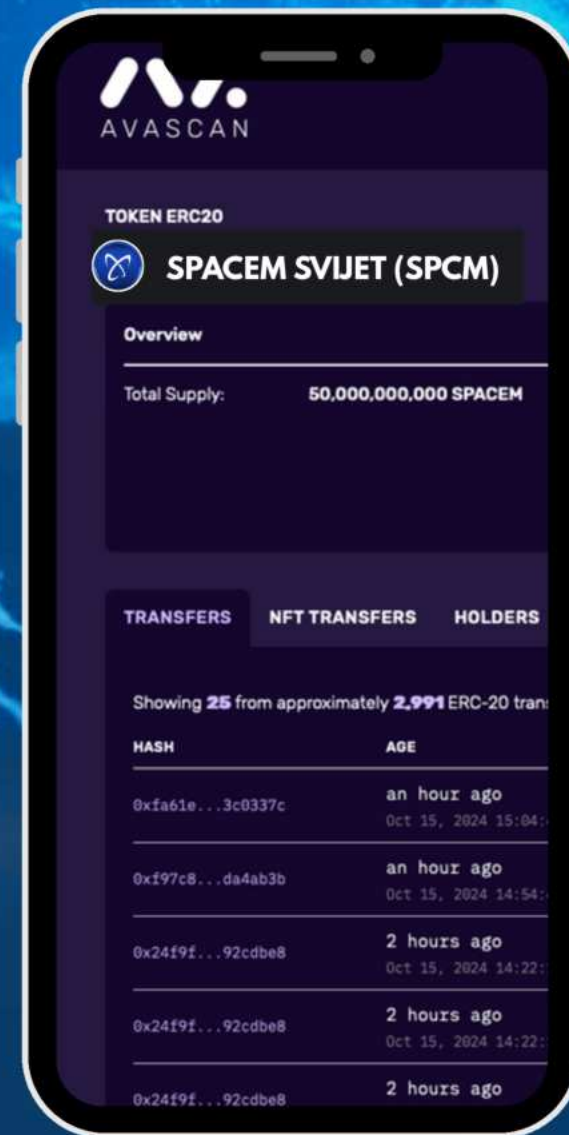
AVASCAN

TOKEN ERC20

SPACEM SVIJET (SPCM)

Overview

Total Supply: 50,000,000,000 SPACEM

TRANSFERS NFT TRANSFERS HOLDERS

Showing 25 from approximately 2,991 ERC-20 tran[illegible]

| HASH | AGE |
|---|---|
| 0xfa61e...3c0337c | an hour ago Oct 15, 2024 15:04:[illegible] |
| 0xf97c8...da4ab3b | an hour ago Oct 15, 2024 14:54:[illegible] |
| 0x24f9f...92cdbe8 | 2 hours ago Oct 15, 2024 14:22:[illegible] |
| 0x24f9f...92cdbe8 | 2 hours ago Oct 15, 2024 14:22:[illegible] |
| 0x24f9f...92cdbe8 | 2 hours ago |